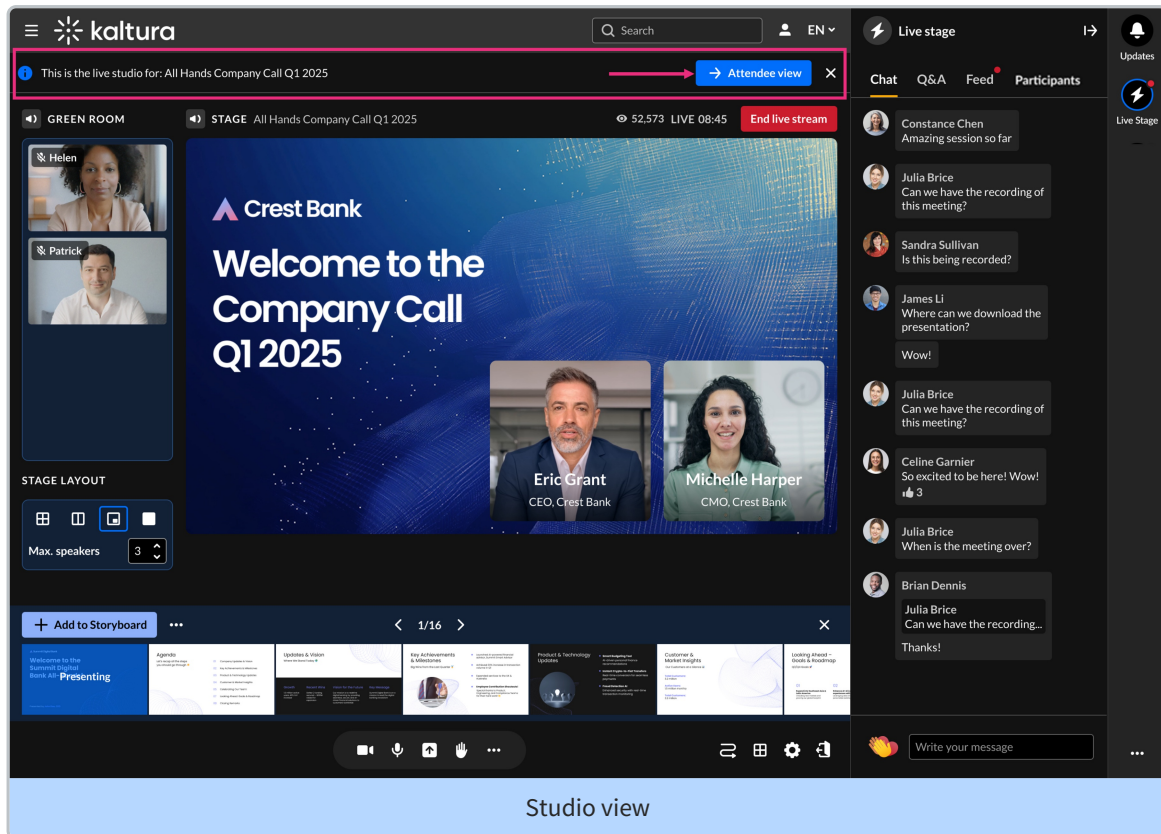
kaltura

Search

EN

This is the live studio for: All Hands Company Call Q1 2025

Attendee view

GREEN ROOM

STAGE All Hands Company Call Q1 2025

52,573 LIVE 08:45

End live stream

Helen

Patrick

Crest Bank

Welcome to the Company Call Q1 2025

Eric Grant
CEO, Crest Bank

Michelle Harper
CMO, Crest Bank

STAGE LAYOUT

Max. speakers 3

Add to Storyboard

1/16

Welcome to the Summit Digital Bank All-Hands

Presenting

Agenda

Updates & Vision

Key Achievements & Milestones

Product & Technology Updates

Customer & Market Insights

Looking Ahead – Goals & Roadmap

Live stage

Chat Q&A Feed Participants

Constance Chen
Amazing session so far

Julia Brice
Can we have the recording of this meeting?

Sandra Sullivan
Is this being recorded?

James Li
Where can we download the presentation?

Wow!

Julia Brice
Can we have the recording of this meeting?

Celine Garnier
So excited to be here! Wow!
3

Julia Brice
When is the meeting over?

Brian Dennis
Julia Brice
Can we have the recording...
Thanks!

Write your message

Updates

Live Stage

Studio view